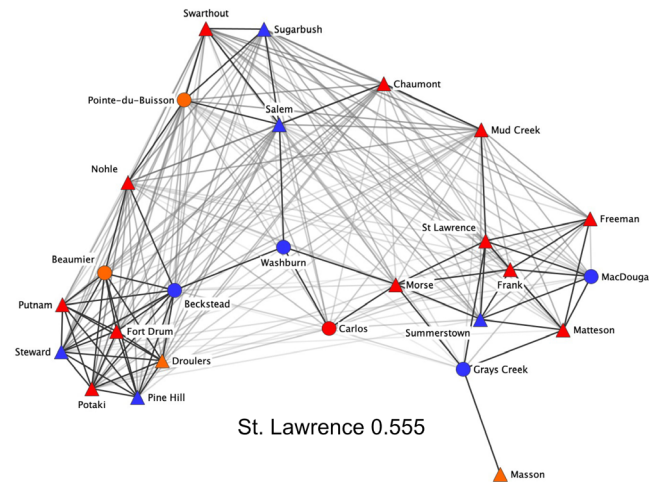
Swarthout
Sugarbush
Chaumont
Pointe-du-Buisson
Salem
Mud Creek
Nohle
St Lawrence
Freeman
Beaumier
Washburn
Frank
MacDouga
Morse
Putnam
Beckstead
Fort Drum
Carlos
Summerstown
Matteson
Steward
Droulers
Grays Creek
Potaki
Pine Hill
St. Lawrence 0.555
Masson